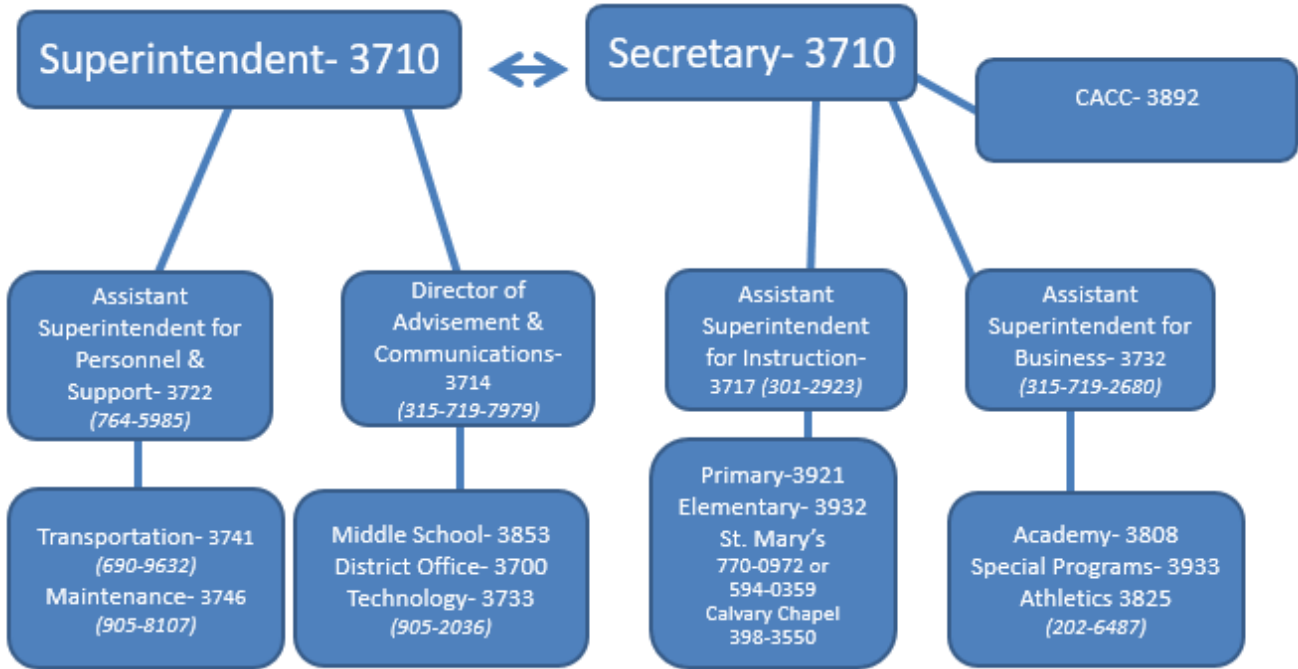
Superintendent- 3710

Secretary- 3710

CACC- 3892

Assistant Superintendent for Personnel & Support- 3722 *(764-5985)*

Director of Advisement & Communications- 3714 *(315-719-7979)*

Assistant Superintendent for Instruction- 3717 *(301-2923)*

Assistant Superintendent for Business- 3732 *(315-719-2680)*

Transportation- 3741 *(690-9632)*
Maintenance- 3746 *(905-8107)*

Middle School- 3853
District Office- 3700
Technology- 3733
*(905-2036)*

Primary-3921
Elementary- 3932
St. Mary's
770-0972 or
594-0359
Calvary Chapel
398-3550

Academy- 3808
Special Programs- 3933
Athletics 3825
*(202-6487)*